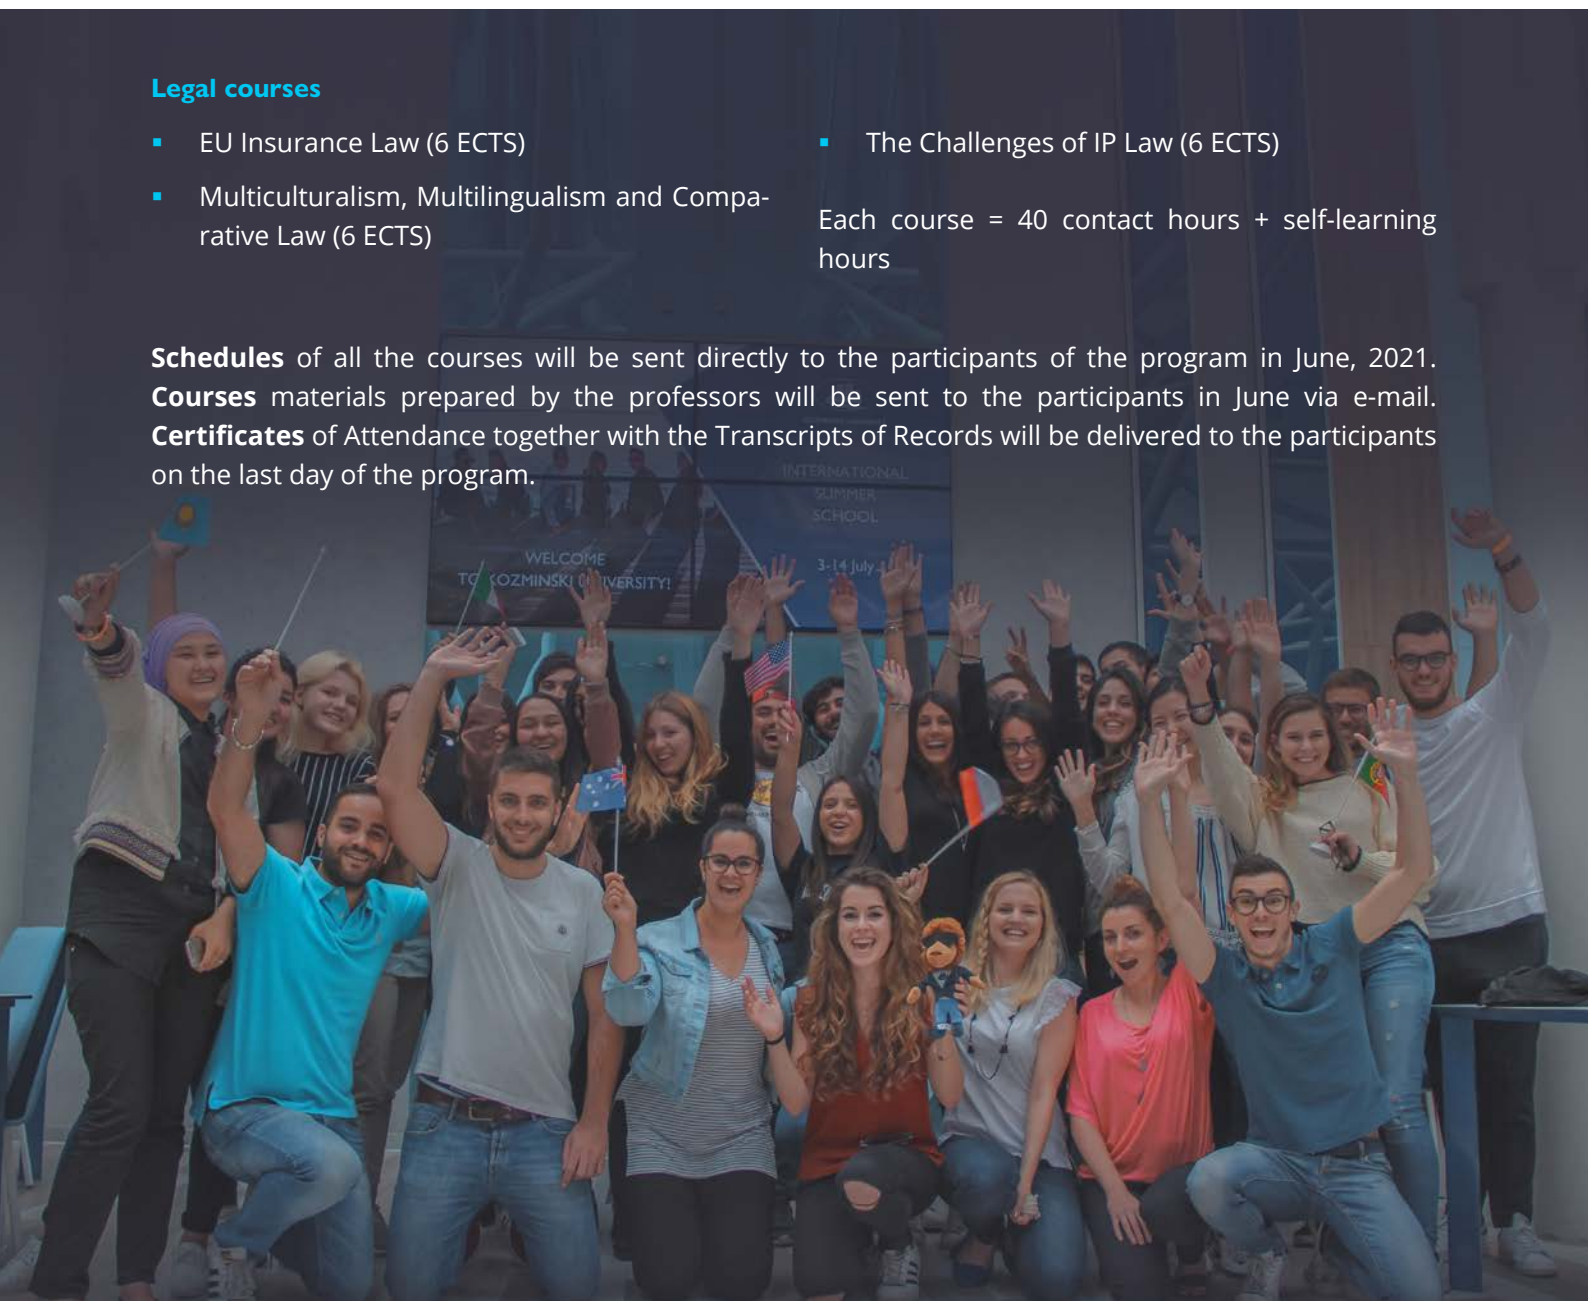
**Legal courses**

- EU Insurance Law (6 ECTS)
- Multiculturalism, Multilingualism and Comparative Law (6 ECTS)
- The Challenges of IP Law (6 ECTS)

Each course = 40 contact hours + self-learning hours

**Schedules** of all the courses will be sent directly to the participants of the program in June, 2021. **Courses** materials prepared by the professors will be sent to the participants in June via e-mail. **Certificates** of Attendance together with the Transcripts of Records will be delivered to the participants on the last day of the program.

INTERNATIONAL SUMMER SCHOOL

WELCOME TO KOZMINSKI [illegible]IVERSITY!

3-14 July